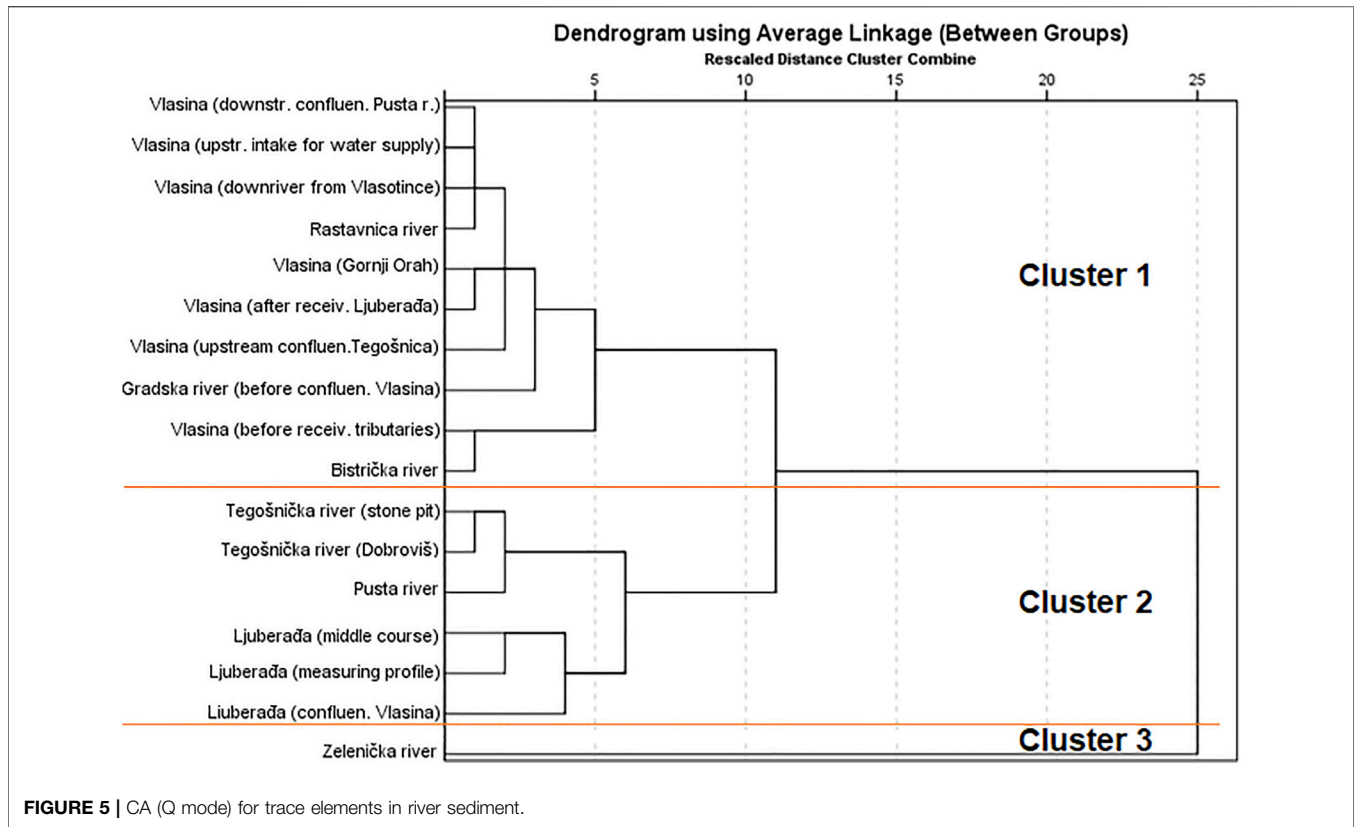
Dendrogram using Average Linkage (Between Groups)
Rescaled Distance Cluster Combine

5 10 15 20 25

Vlasina (downstr. confluen. Pusta r.)
Vlasina (upstr. intake for water supply)
Vlasina (downriver from Vlasotince)
Rastavnica river
Vlasina (Gornji Orah)
Vlasina (after receiv. Ljuberađa)
Vlasina (upstream confluen.Tegošnica)
Gradska river (before confluen. Vlasina)
Vlasina (before receiv. tributaries)
Bistrička river
Tegošnička river (stone pit)
Tegošnička river (Dobroviš)
Pusta river
Ljuberađa (middle course)
Ljuberađa (measuring profile)
Liuberađa (confluen. Vlasina)
Zelenička river

Cluster 1
Cluster 2
Cluster 3

FIGURE 5 | CA (Q mode) for trace elements in river sediment.